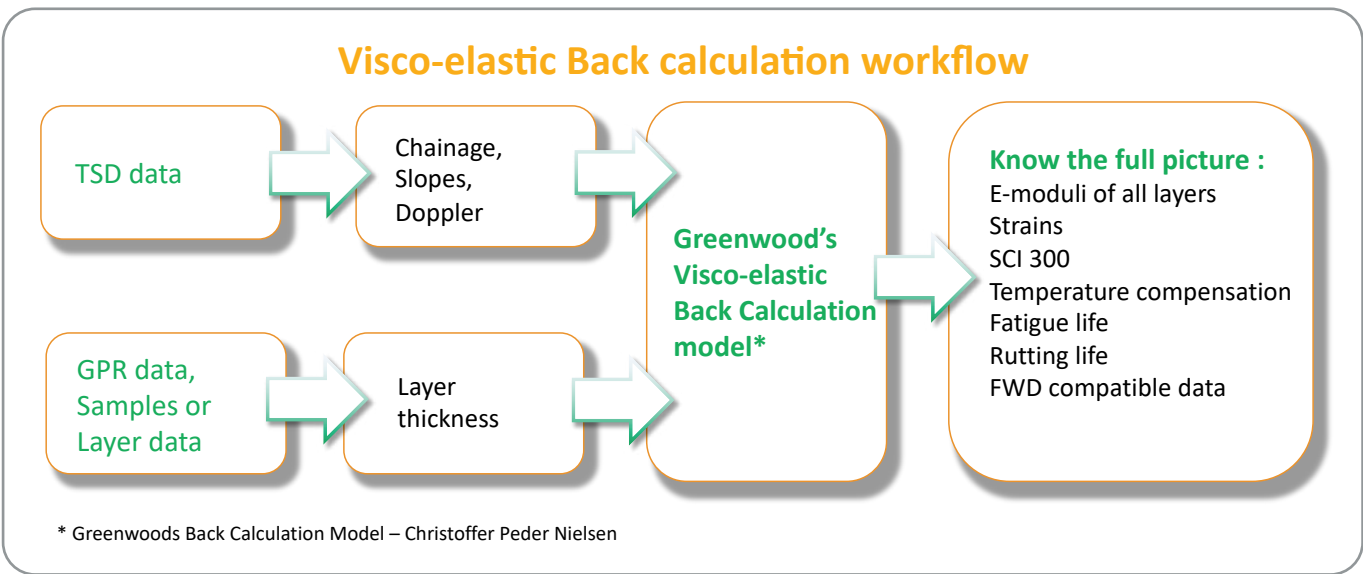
Visco-elastic Back calculation workflow

TSD data

Chainage,
Slopes,
Doppler

Greenwood's
Visco-elastic
Back Calculation
model*

Know the full picture :
E-moduli of all layers
Strains
SCI 300
Temperature compensation
Fatigue life
Rutting life
FWD compatible data

GPR data,
Samples or
Layer data

Layer
thickness

* Greenwoods Back Calculation Model – Christoffer Peder Nielsen